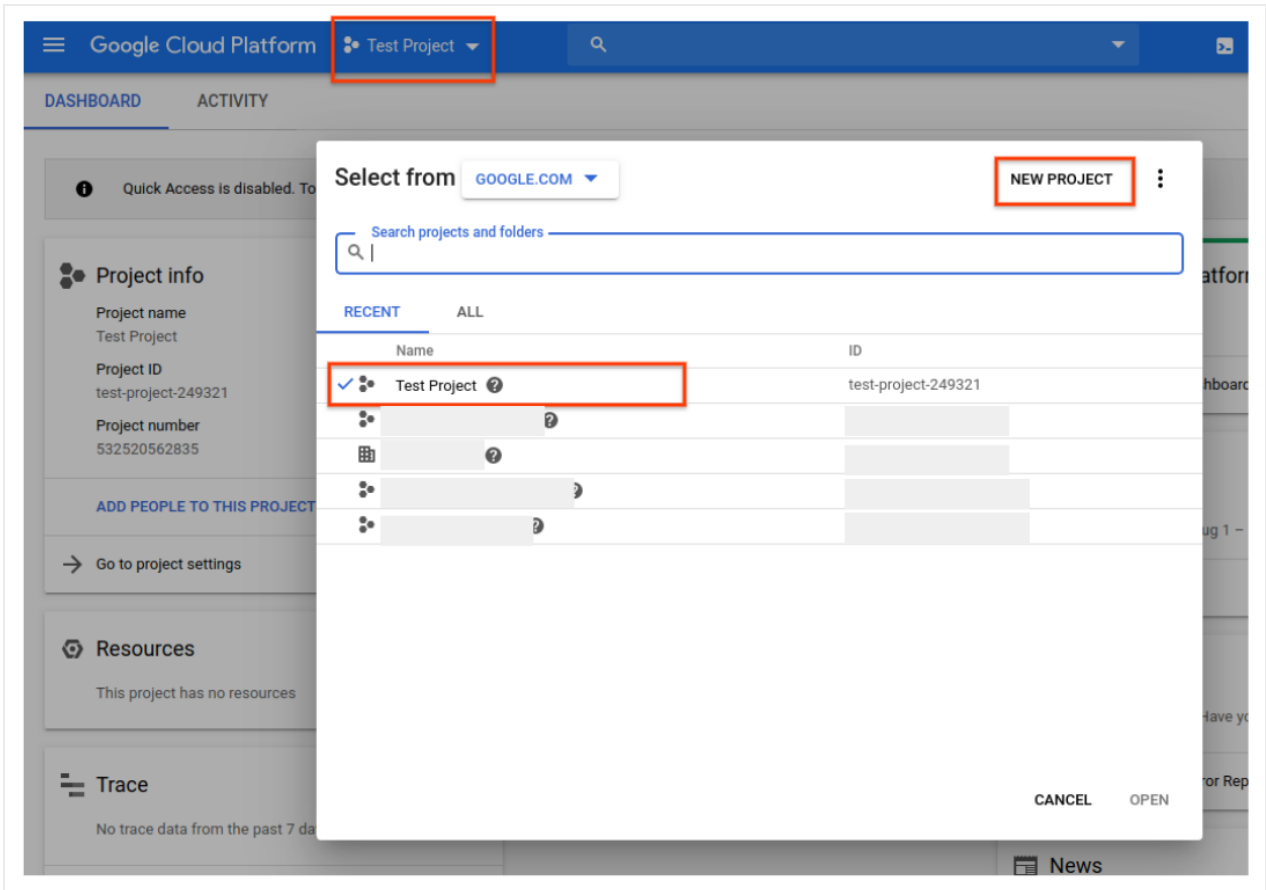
Google Cloud Platform Test Project

DASHBOARD ACTIVITY

Quick Access is disabled. To

Project info

Project name
Test Project

Project ID
test-project-249321

Project number
532520562835

ADD PEOPLE TO THIS PROJECT

Go to project settings

Resources

This project has no resources

Trace

No trace data from the past 7 da

Select from GOOGLE.COM

NEW PROJECT

Search projects and folders

RECENT ALL

| Name | ID |
|---|---|
| Test Project | test-project-249321 |
| | |
| | |
| | |
| | |

CANCEL OPEN

atforn

hboard

ug 1 –

Have yo

ror Rep

News